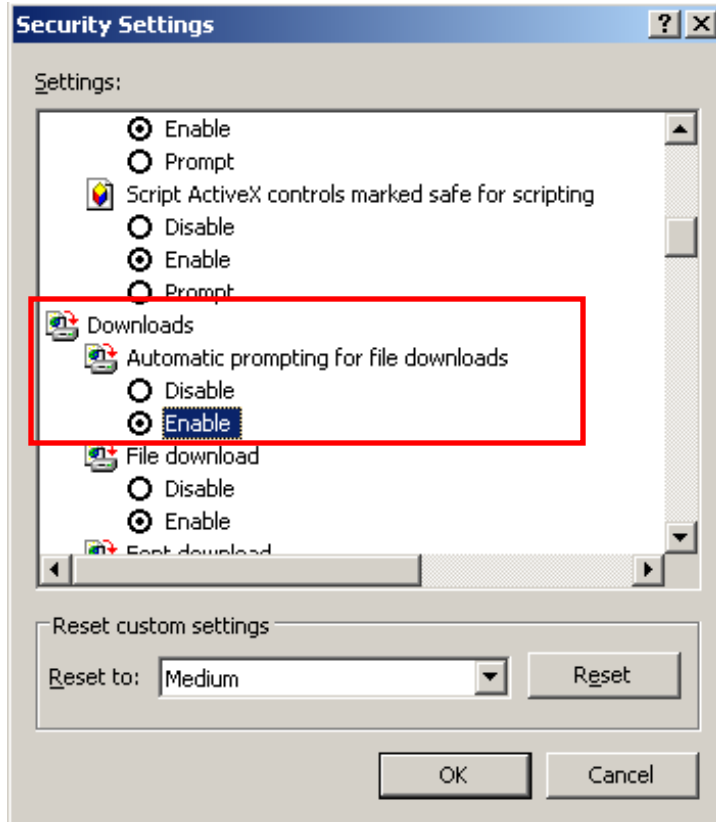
Security Settings
?
Settings:
Enable
Prompt
Script ActiveX controls marked safe for scripting
Disable
Enable
Prompt
Downloads
Automatic prompting for file downloads
Disable
Enable
File download
Disable
Enable
Font download
Reset custom settings
Reset to:
Medium
Reset
OK
Cancel